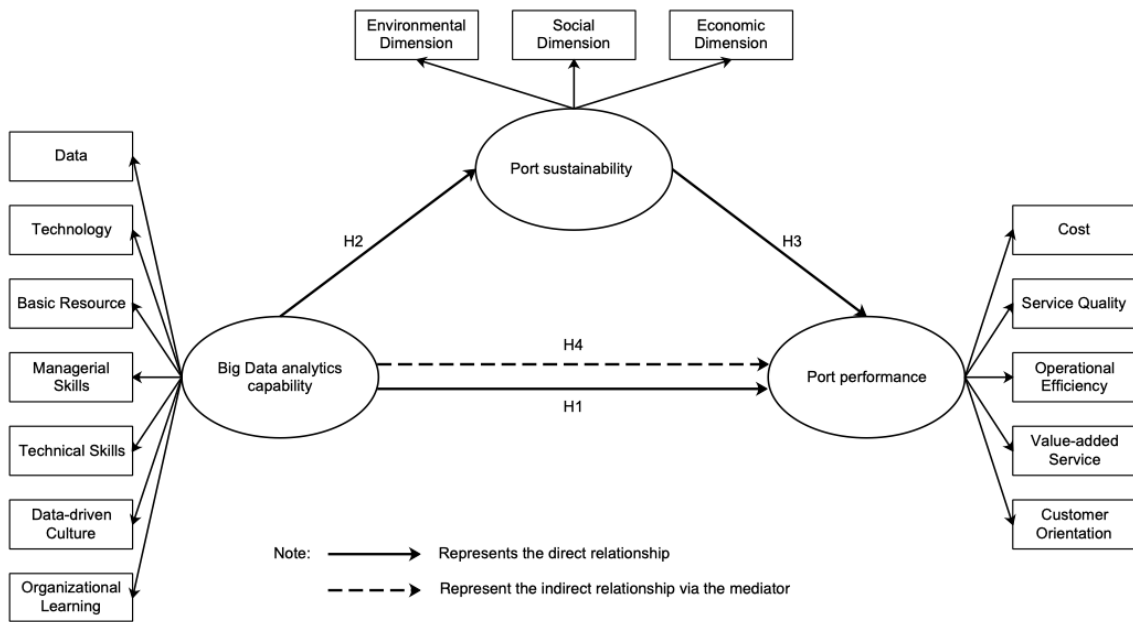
Environmental Dimension

Social Dimension

Economic Dimension

Port sustainability

Data

Technology

Basic Resource

Managerial Skills

Technical Skills

Data-driven Culture

Organizational Learning

H2

H3

Big Data analytics capability

H4

H1

Port performance

Cost

Service Quality

Operational Efficiency

Value-added Service

Customer Orientation

Note: Represents the direct relationship

Represent the indirect relationship via the mediator